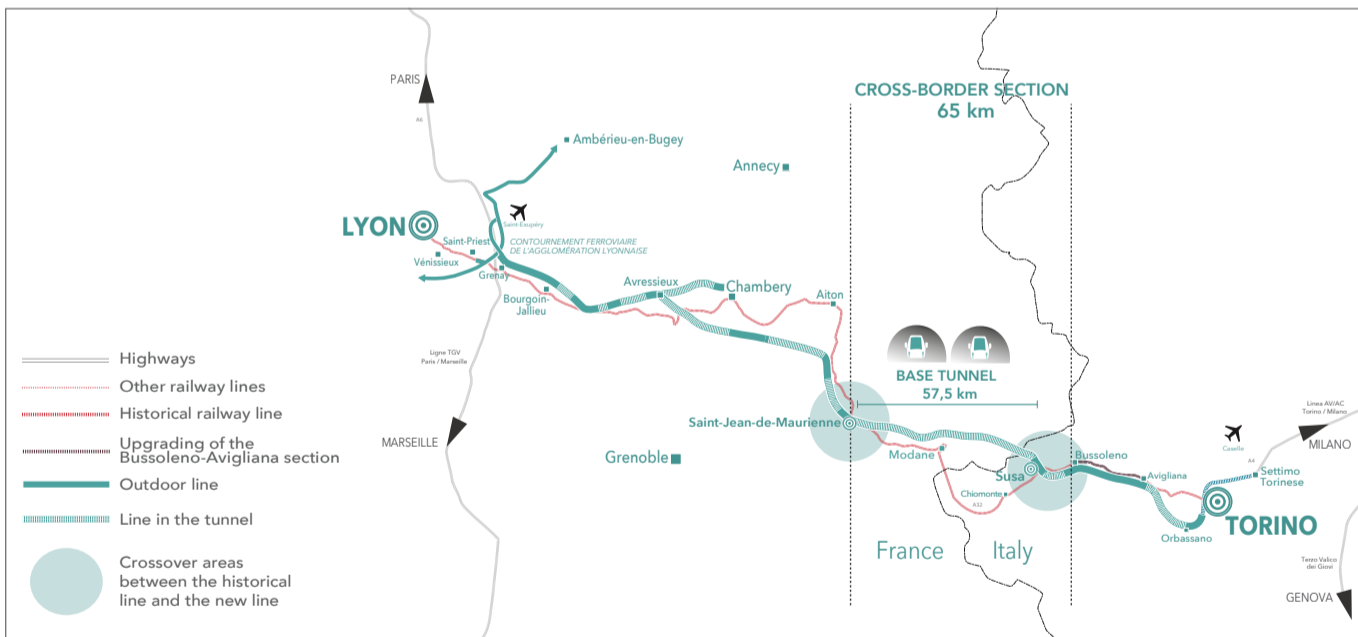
CROSS-BORDER SECTION
65 km

PARIS
A6

Ambérieu-en-Bugey

Annecy

LYON
Saint-Exupéry
CONTOURNEMENT FERROVIAIRE DE L'AGGLOMÉRATION LYONNAISE
Saint-Priest
Vénissieux
Grenay
Bourgoin-Jallieu
Avressieux
Chambery
Aiton

BASE TUNNEL
57,5 km

Ligne TGV Paris / Marseille

MARSEILLE

Saint-Jean-de-Maurienne
Modane
Susa
Bussoleno
Avigliana
Chiomonte
A32

Grenoble

Linea AV/AC Torino / Milano
MILANO
Caselle
A4
Settimo Torinese
TORINO
Orbassano

Terzo Valico dei Giovi
GENOVA

France
Italy

Highways
Other railway lines
Historical railway line
Upgrading of the Bussoleno-Avigliana section
Outdoor line
Line in the tunnel
Crossover areas between the historical line and the new line